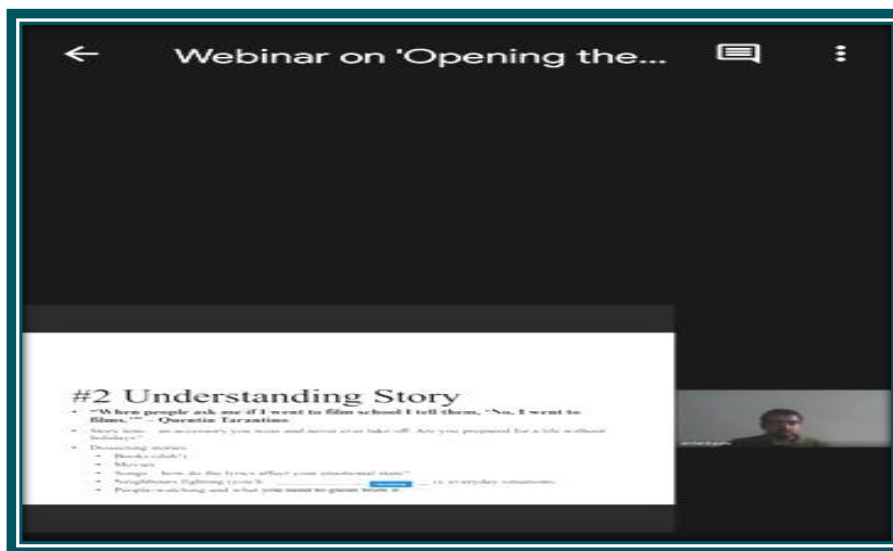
Webinar on 'Opening the...

#2 Understanding Story

• "When people ask me if I went to film school I tell them, 'No, I went to films.'" – Quentin Tarantino
• Story lens – an accessory you wear and never ever take off! Are you prepared for a life without holidays?
• Dissecting stories
  • Books (duh!)
  • Movies
  • Songs – how do the lyrics affect your emotional state?
  • Neighbours fighting (yeah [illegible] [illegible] everyday situations
  • People-watching and what you need to glean from it